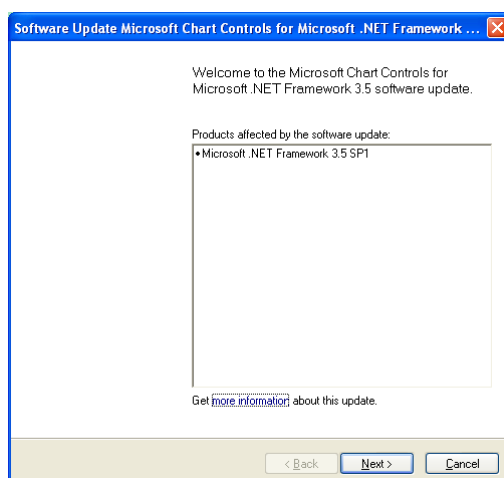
Software Update Microsoft Chart Controls for Microsoft .NET Framework ...

Welcome to the Microsoft Chart Controls for Microsoft .NET Framework 3.5 software update.

Products affected by the software update:

• Microsoft .NET Framework 3.5 SP1

Get more information about this update.

< Back Next > Cancel